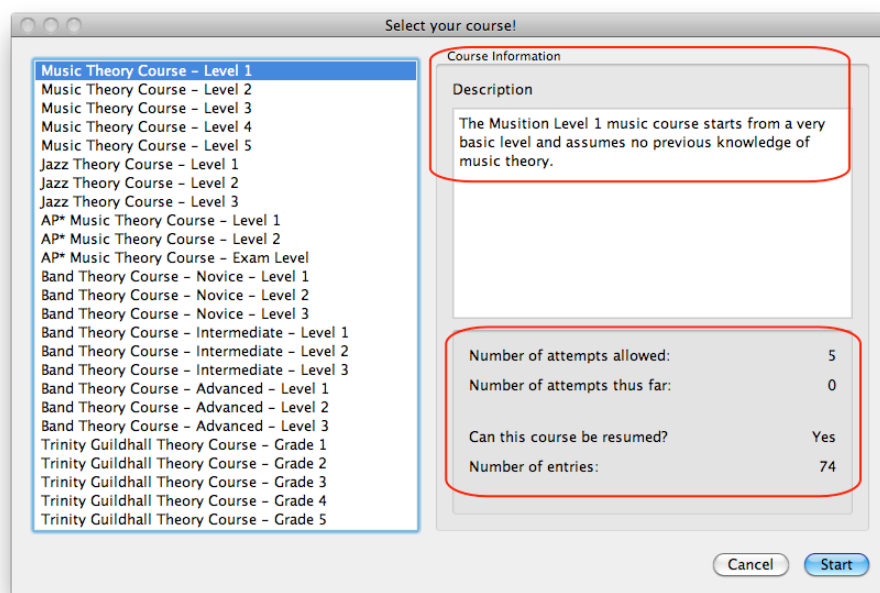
Select your course!

Music Theory Course – Level 1
Music Theory Course – Level 2
Music Theory Course – Level 3
Music Theory Course – Level 4
Music Theory Course – Level 5
Jazz Theory Course – Level 1
Jazz Theory Course – Level 2
Jazz Theory Course – Level 3
AP* Music Theory Course – Level 1
AP* Music Theory Course – Level 2
AP* Music Theory Course – Exam Level
Band Theory Course – Novice – Level 1
Band Theory Course – Novice – Level 2
Band Theory Course – Novice – Level 3
Band Theory Course – Intermediate – Level 1
Band Theory Course – Intermediate – Level 2
Band Theory Course – Intermediate – Level 3
Band Theory Course – Advanced – Level 1
Band Theory Course – Advanced – Level 2
Band Theory Course – Advanced – Level 3
Trinity Guildhall Theory Course – Grade 1
Trinity Guildhall Theory Course – Grade 2
Trinity Guildhall Theory Course – Grade 3
Trinity Guildhall Theory Course – Grade 4
Trinity Guildhall Theory Course – Grade 5

Course Information

Description

The Musition Level 1 music course starts from a very basic level and assumes no previous knowledge of music theory.

Number of attempts allowed: 5
Number of attempts thus far: 0
Can this course be resumed? Yes
Number of entries: 74

Cancel
Start